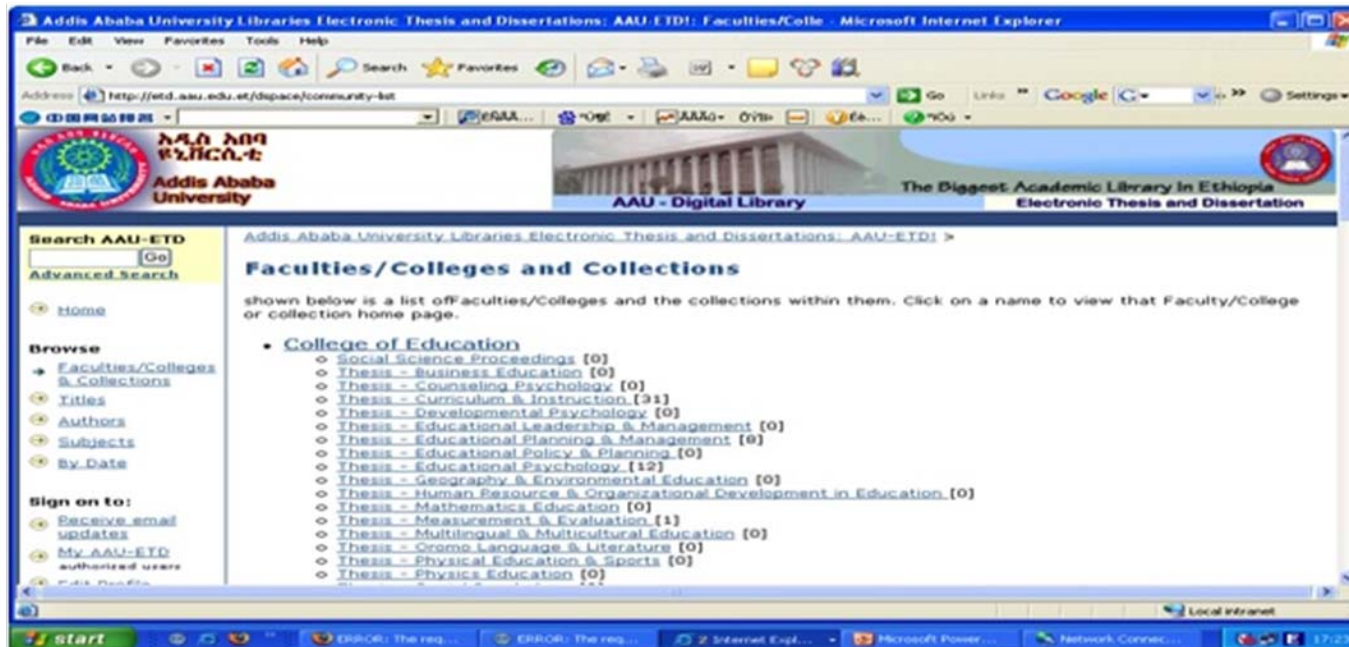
Addis Ababa University Libraries Electronic Thesis and Dissertations: AAU-ETD!: Faculties/Colle - Microsoft Internet Explorer

File Edit View Favorites Tools Help

Back Search Favorites

Address http://etd.aau.edu.et/dspace/community-list Go Links Google Settings

አዲስ አበባ ዩኒቨርሲቲ
Addis Ababa University

AAU - Digital Library

The Biggest Academic Library in Ethiopia
Electronic Thesis and Dissertation

Search AAU-ETD
Go
Advanced Search

Home

Browse
Faculties/Colleges & Collections
Titles
Authors
Subjects
By Date

Sign on to:
Receive email updates
My AAU-ETD authorized users
Edit Profile

Addis Ababa University Libraries Electronic Thesis and Dissertations: AAU-ETD! >

Faculties/Colleges and Collections

shown below is a list ofFaculties/Colleges and the collections within them. Click on a name to view that Faculty/College or collection home page.

- College of Education
  - Social Science Proceedings [0]
  - Thesis - Business Education [0]
  - Thesis - Counseling Psychology [0]
  - Thesis - Curriculum & Instruction [31]
  - Thesis - Developmental Psychology [0]
  - Thesis - Educational Leadership & Management [0]
  - Thesis - Educational Planning & Management [0]
  - Thesis - Educational Policy & Planning [0]
  - Thesis - Educational Psychology [12]
  - Thesis - Geography & Environmental Education [0]
  - Thesis - Human Resource & Organizational Development in Education [0]
  - Thesis - Mathematics Education [0]
  - Thesis - Measurement & Evaluation [1]
  - Thesis - Multilingual & Multicultural Education [0]
  - Thesis - Oromo Language & Literature [0]
  - Thesis - Physical Education & Sports [0]
  - Thesis - Physics Education [0]
  - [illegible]

Local intranet

start ERROR: The req... ERROR: The req... 2 Internet Expl... Microsoft Power... Network Connec... 17:23